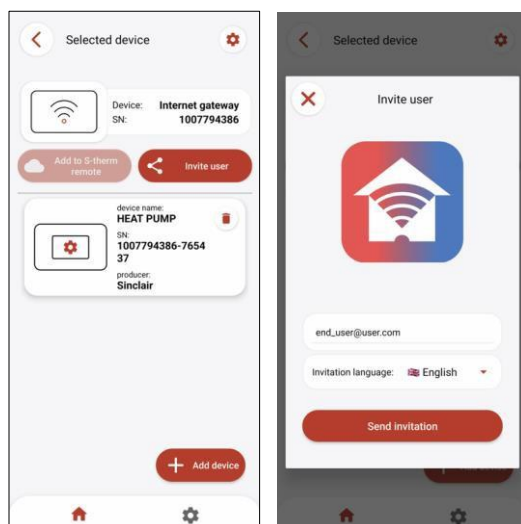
Selected device

Device: Internet gateway
SN: 1007794386

Add to S-therm remote

Invite user

device name:
HEAT PUMP
SN:
1007794386-765437
producer:
Sinclair

Add device

Selected device

Invite user

end_user@user.com

Invitation language: English

Send invitation